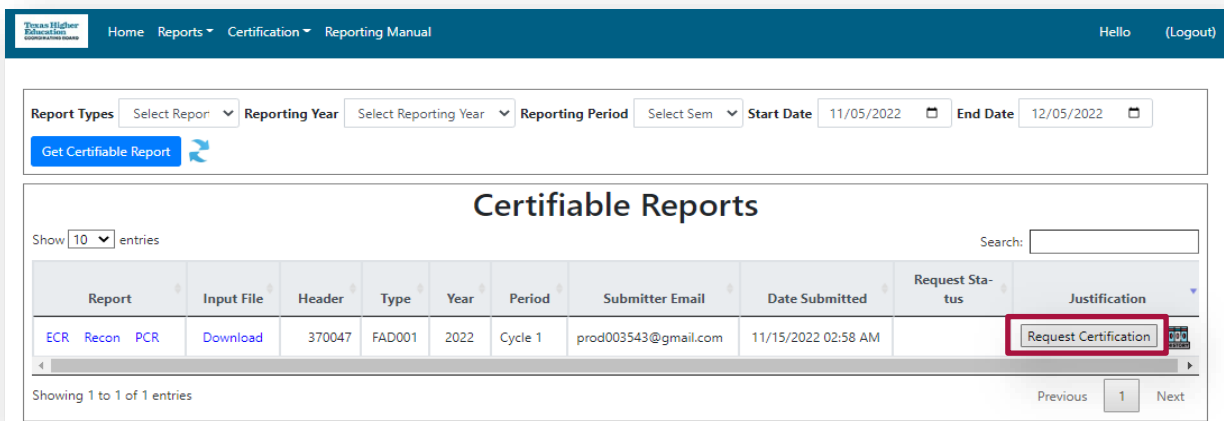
Texas Higher Education COORDINATING BOARD

Home Reports Certification Reporting Manual

Hello (Logout)

Report Types Select Repor Reporting Year Select Reporting Year Reporting Period Select Sem Start Date 11/05/2022 End Date 12/05/2022

Get Certifiable Report

Certifiable Reports

Show 10 entries

Search:

| Report | Input File | Header | Type | Year | Period | Submitter Email | Date Submitted | Request Status | Justification |
|---|---|---|---|---|---|---|---|---|---|
| ECR Recon PCR | Download | 370047 | FAD001 | 2022 | Cycle 1 | prod003543@gmail.com | 11/15/2022 02:58 AM | | Request Certification |

Showing 1 to 1 of 1 entries

Previous 1 Next